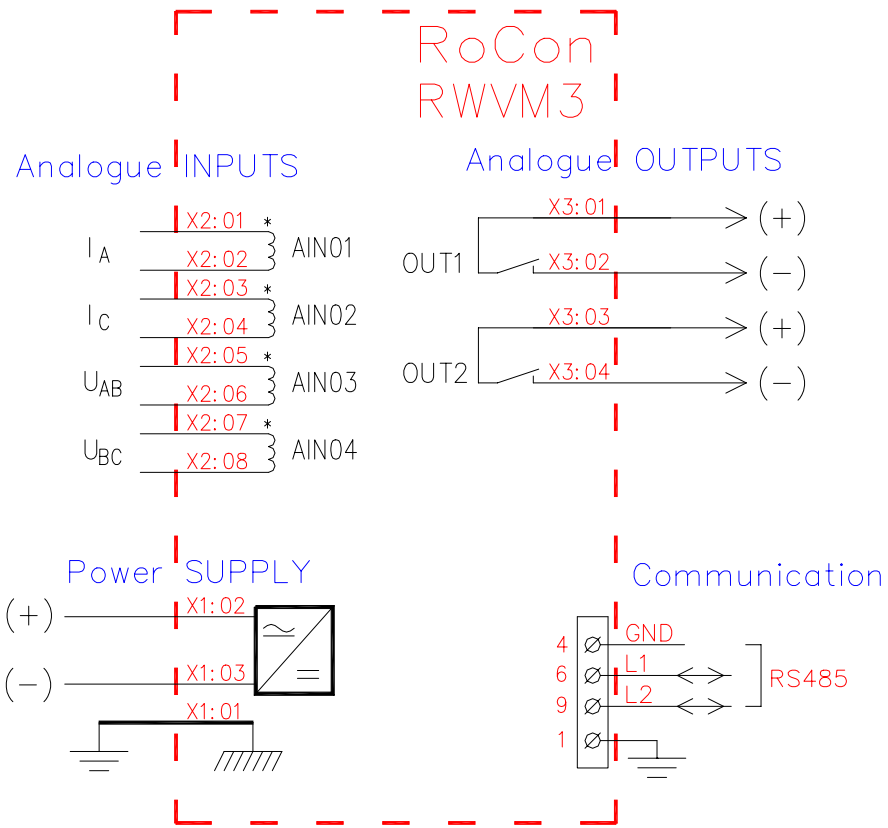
RoCon
RWVM3

Analogue INPUTS

$I_A$
X2:01 *
X2:02
AIN01

$I_C$
X2:03 *
X2:04
AIN02

$U_{AB}$
X2:05 *
X2:06
AIN03

$U_{BC}$
X2:07 *
X2:08
AIN04

Analogue OUTPUTS

OUT1
X3:01 (+)
X3:02 (−)

OUT2
X3:03 (+)
X3:04 (−)

Power SUPPLY

(+) X1:02
(−) X1:03
X1:01

Communication

4 GND
6 L1
9 L2
1
RS485